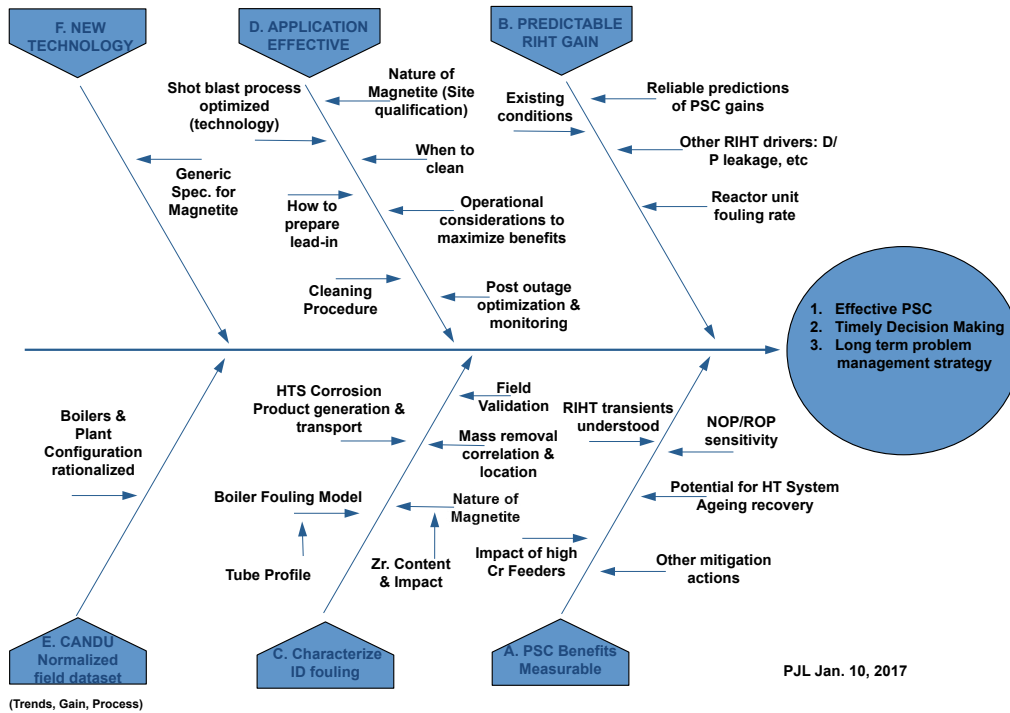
F. NEW TECHNOLOGY

D. APPLICATION EFFECTIVE

B. PREDICTABLE RIHT GAIN

Shot blast process optimized (technology)

Nature of Magnetite (Site qualification)

When to clean

Generic Spec. for Magnetite

How to prepare lead-in

Operational considerations to maximize benefits

Cleaning Procedure

Post outage optimization & monitoring

Existing conditions

Reliable predictions of PSC gains

Other RIHT drivers: D/P leakage, etc

Reactor unit fouling rate

1. Effective PSC
2. Timely Decision Making
3. Long term problem management strategy

Boilers & Plant Configuration rationalized

HTS Corrosion Product generation & transport

Field Validation

Mass removal correlation & location

Boiler Fouling Model

Nature of Magnetite

Tube Profile

Zr. Content & Impact

RIHT transients understood

NOP/ROP sensitivity

Potential for HT System Ageing recovery

Impact of high Cr Feeders

Other mitigation actions

E. CANDU Normalized field dataset

(Trends, Gain, Process)

C. Characterize ID fouling

A. PSC Benefits Measurable

PJL Jan. 10, 2017